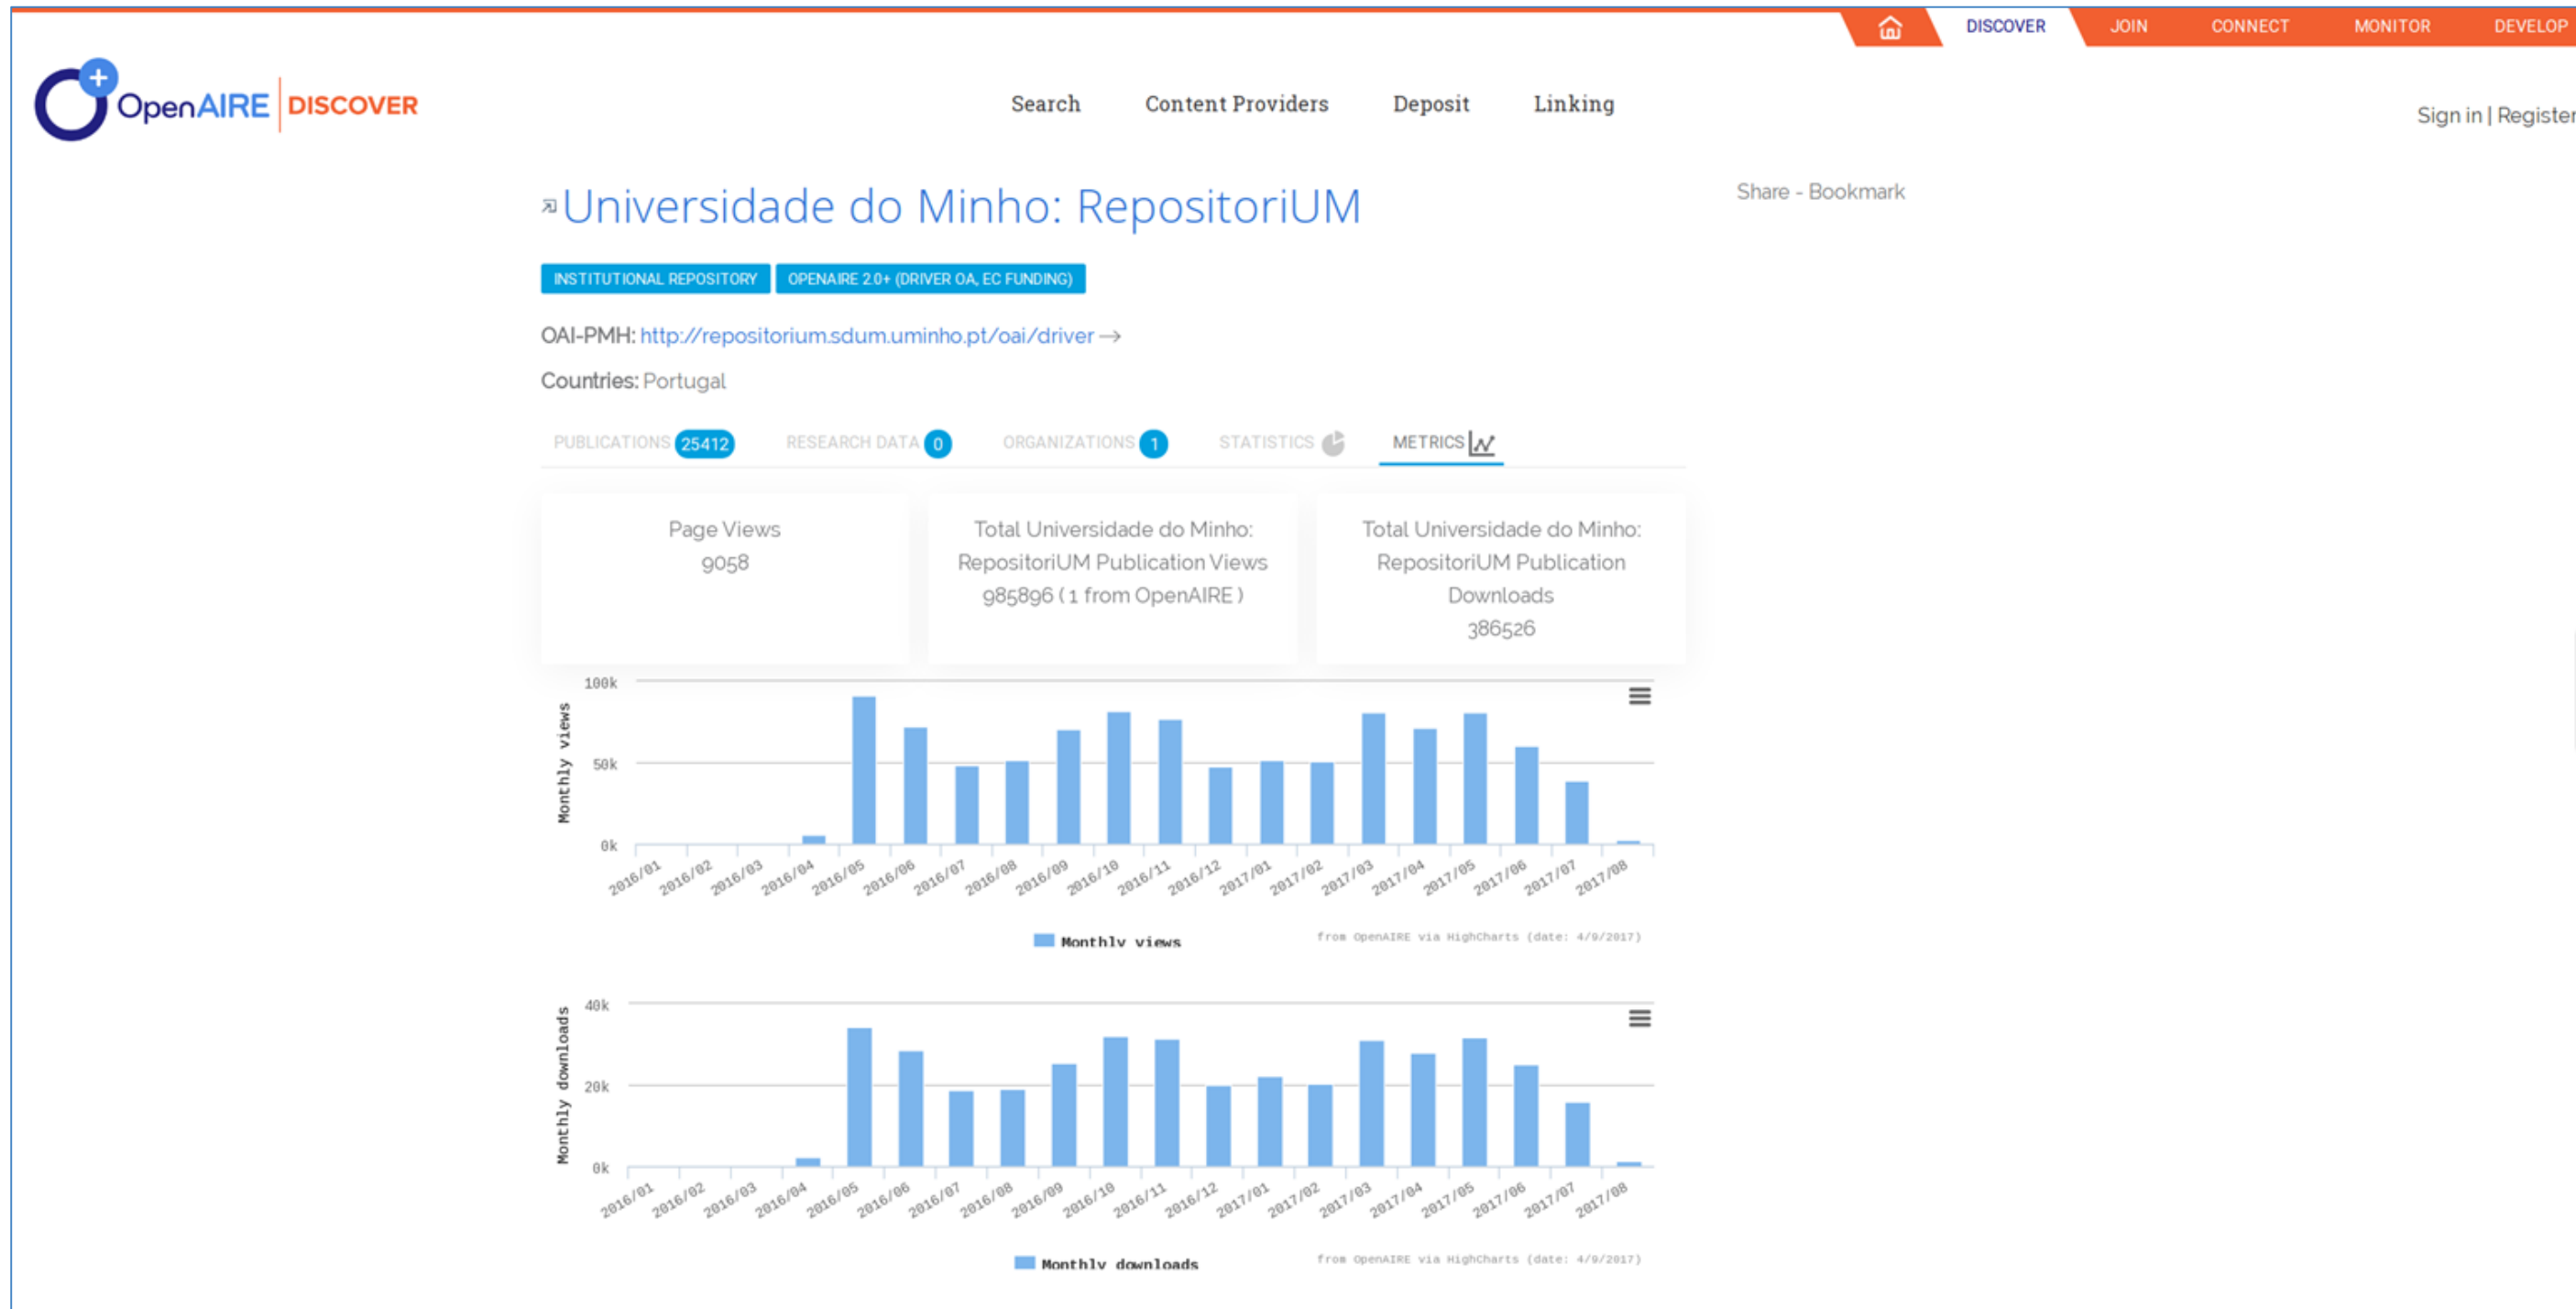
DISCOVER JOIN CONNECT MONITOR DEVELOP

OpenAIRE DISCOVER

Search Content Providers Deposit Linking

Sign in | Register

Universidade do Minho: RepositoriUM

Share - Bookmark

INSTITUTIONAL REPOSITORY OPENAIRE 2.0+ (DRIVER OA, EC FUNDING)

OAI-PMH: http://repositorium.sdum.uminho.pt/oai/driver

Countries: Portugal

PUBLICATIONS 25412 RESEARCH DATA 0 ORGANIZATIONS 1 STATISTICS METRICS

Page Views
9058

Total Universidade do Minho: RepositoriUM Publication Views
985896 ( 1 from OpenAIRE )

Total Universidade do Minho: RepositoriUM Publication Downloads
386526

100k
50k
0k
Monthly views
2016/01 2016/02 2016/03 2016/04 2016/05 2016/06 2016/07 2016/08 2016/09 2016/10 2016/11 2016/12 2017/01 2017/02 2017/03 2017/04 2017/05 2017/06 2017/07 2017/08

Monthly views
from OpenAIRE via HighCharts (date: 4/9/2017)

40k
20k
0k
Monthly downloads
2016/01 2016/02 2016/03 2016/04 2016/05 2016/06 2016/07 2016/08 2016/09 2016/10 2016/11 2016/12 2017/01 2017/02 2017/03 2017/04 2017/05 2017/06 2017/07 2017/08

Monthly downloads
from OpenAIRE via HighCharts (date: 4/9/2017)